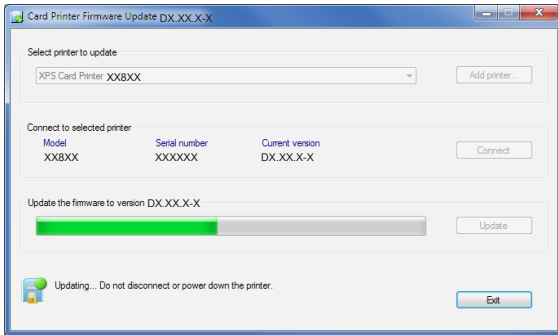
Card Printer Firmware Update DX.XX.X-X

Select printer to update

XPS Card Printer XX8XX

Add printer...

Connect to selected printer

| Model | Serial number | Current version |
|---|---|---|
| XX8XX | XXXXXX | DX.XX.X-X |

Connect

Update the firmware to version DX.XX.X-X

Update

Updating... Do not disconnect or power down the printer.

Exit